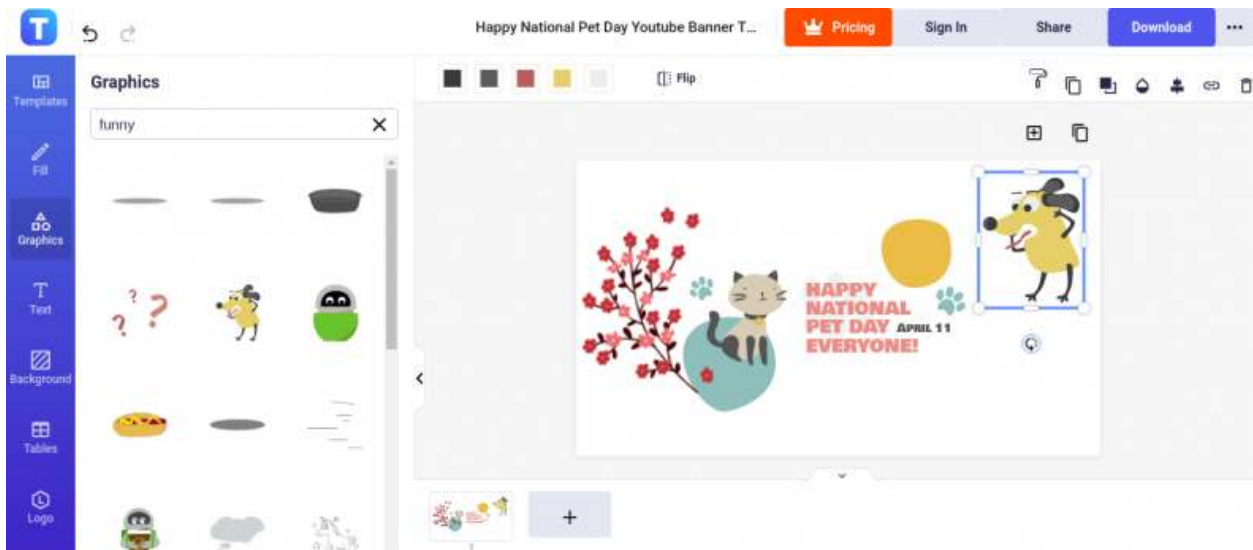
T

Happy National Pet Day Youtube Banner T...

Pricing

Sign In

Share

Download

Templates

Fill

Graphics

Text

Background

Tables

Logo

Graphics

funny

Flip

HAPPY NATIONAL PET DAY APRIL 11 EVERYONE!

+